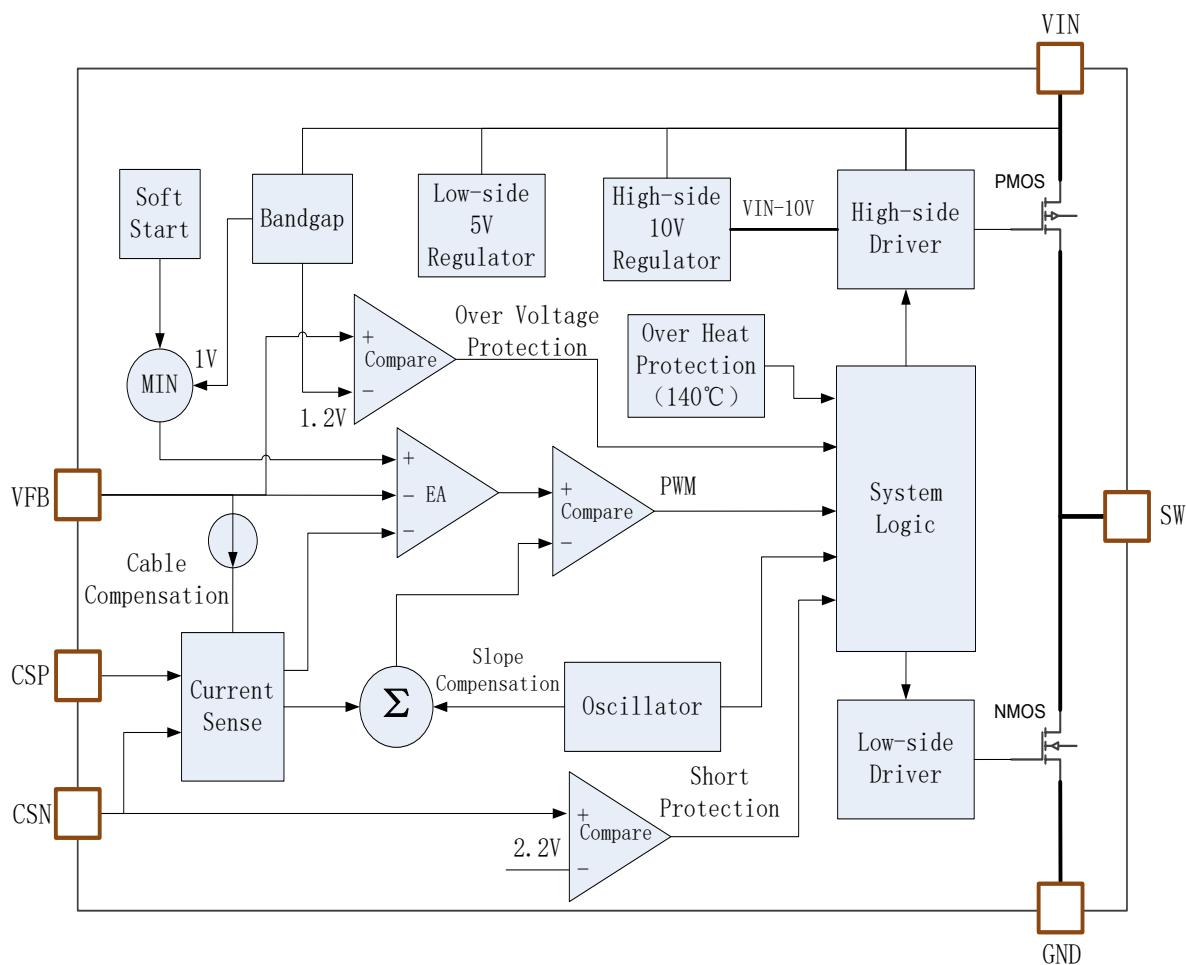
VIN

Soft Start

Bandgap

Low-side 5V Regulator

High-side 10V Regulator

VIN-10V

High-side Driver

PMOS

Over Voltage Protection

+ Compare −

Over Heat Protection （140℃）

MIN

1V

1.2V

+ − EA −

+ Compare −

PWM

System Logic

VFB

SW

Cable Compensation

CSP

Current Sense

Σ

Slope Compensation

Oscillator

NMOS

Low-side Driver

CSN

Short Protection

+ Compare −

2.2V

GND